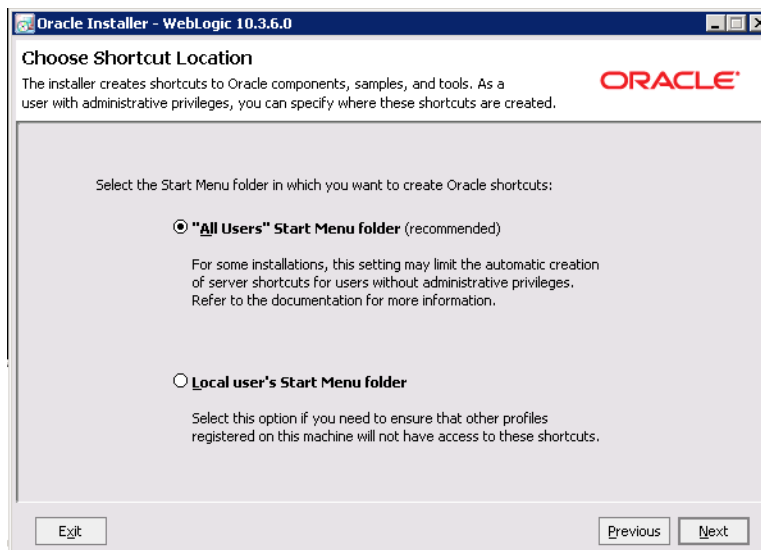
Oracle Installer - WebLogic 10.3.6.0

Choose Shortcut Location

The installer creates shortcuts to Oracle components, samples, and tools. As a user with administrative privileges, you can specify where these shortcuts are created.

ORACLE

Select the Start Menu folder in which you want to create Oracle shortcuts:

"All Users" Start Menu folder (recommended)

For some installations, this setting may limit the automatic creation of server shortcuts for users without administrative privileges. Refer to the documentation for more information.

Local user's Start Menu folder

Select this option if you need to ensure that other profiles registered on this machine will not have access to these shortcuts.

Exit

Previous

Next